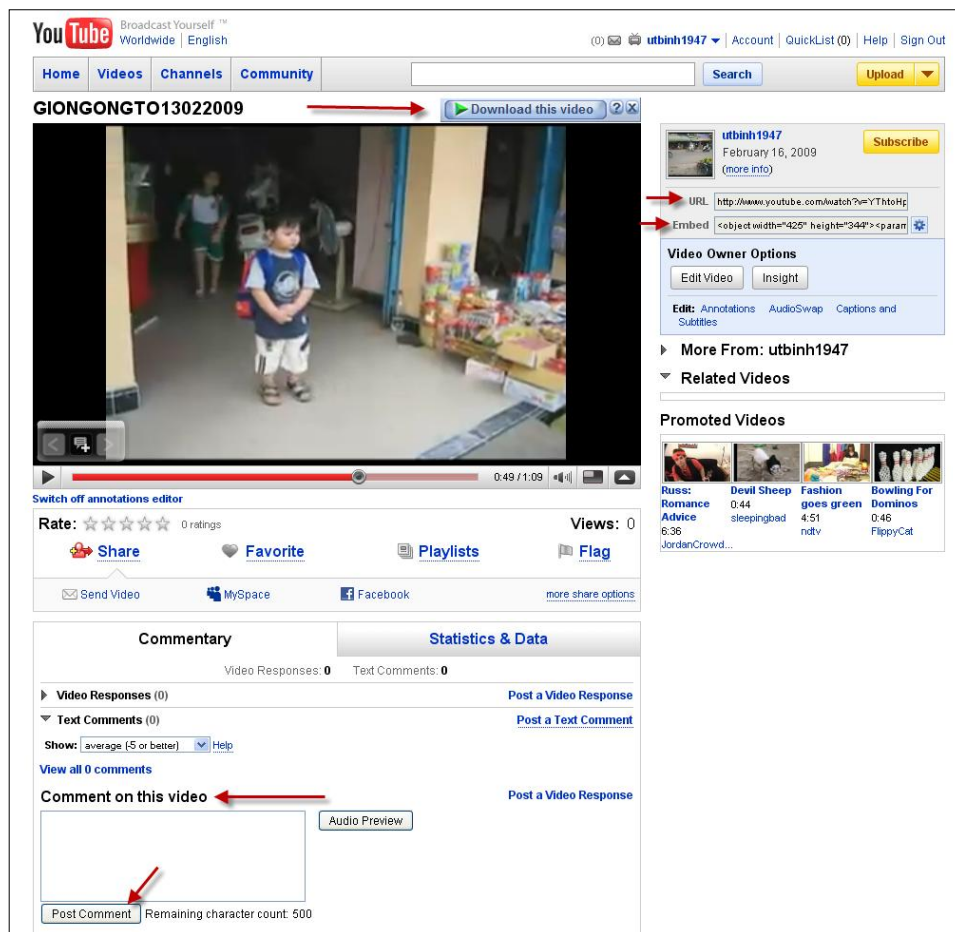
You Tube Broadcast Yourself ™
Worldwide | English

(0) utbinh1947 | Account | QuickList (0) | Help | Sign Out

Home | Videos | Channels | Community | Search | Upload

GIONGONGTO13022009

Download this video ? X

utbinh1947
February 16, 2009
(more info)
Subscribe

URL http://www.youtube.com/watch?v=YThtoHp
Embed <object width="425" height="344"><param

Video Owner Options
Edit Video | Insight
Edit: Annotations AudioSwap Captions and Subtitles

More From: utbinh1947
Related Videos

Promoted Videos

Russ: Romance Advice 6:36 JordanCrowd...
Devil Sheep 0:44 sleepingbad
Fashion goes green 4:51 ndtv
Bowling For Dominos 0:46 FlippyCat

0:49 / 1:09

Switch off annotations editor

Rate: 0 ratings
Views: 0

Share | Favorite | Playlists | Flag

Send Video | MySpace | Facebook | more share options

Commentary | Statistics & Data

Video Responses: 0 Text Comments: 0

Video Responses (0) Post a Video Response
Text Comments (0) Post a Text Comment

Show: average (-5 or better) Help

View all 0 comments

Comment on this video Post a Video Response

Audio Preview

Post Comment Remaining character count: 500